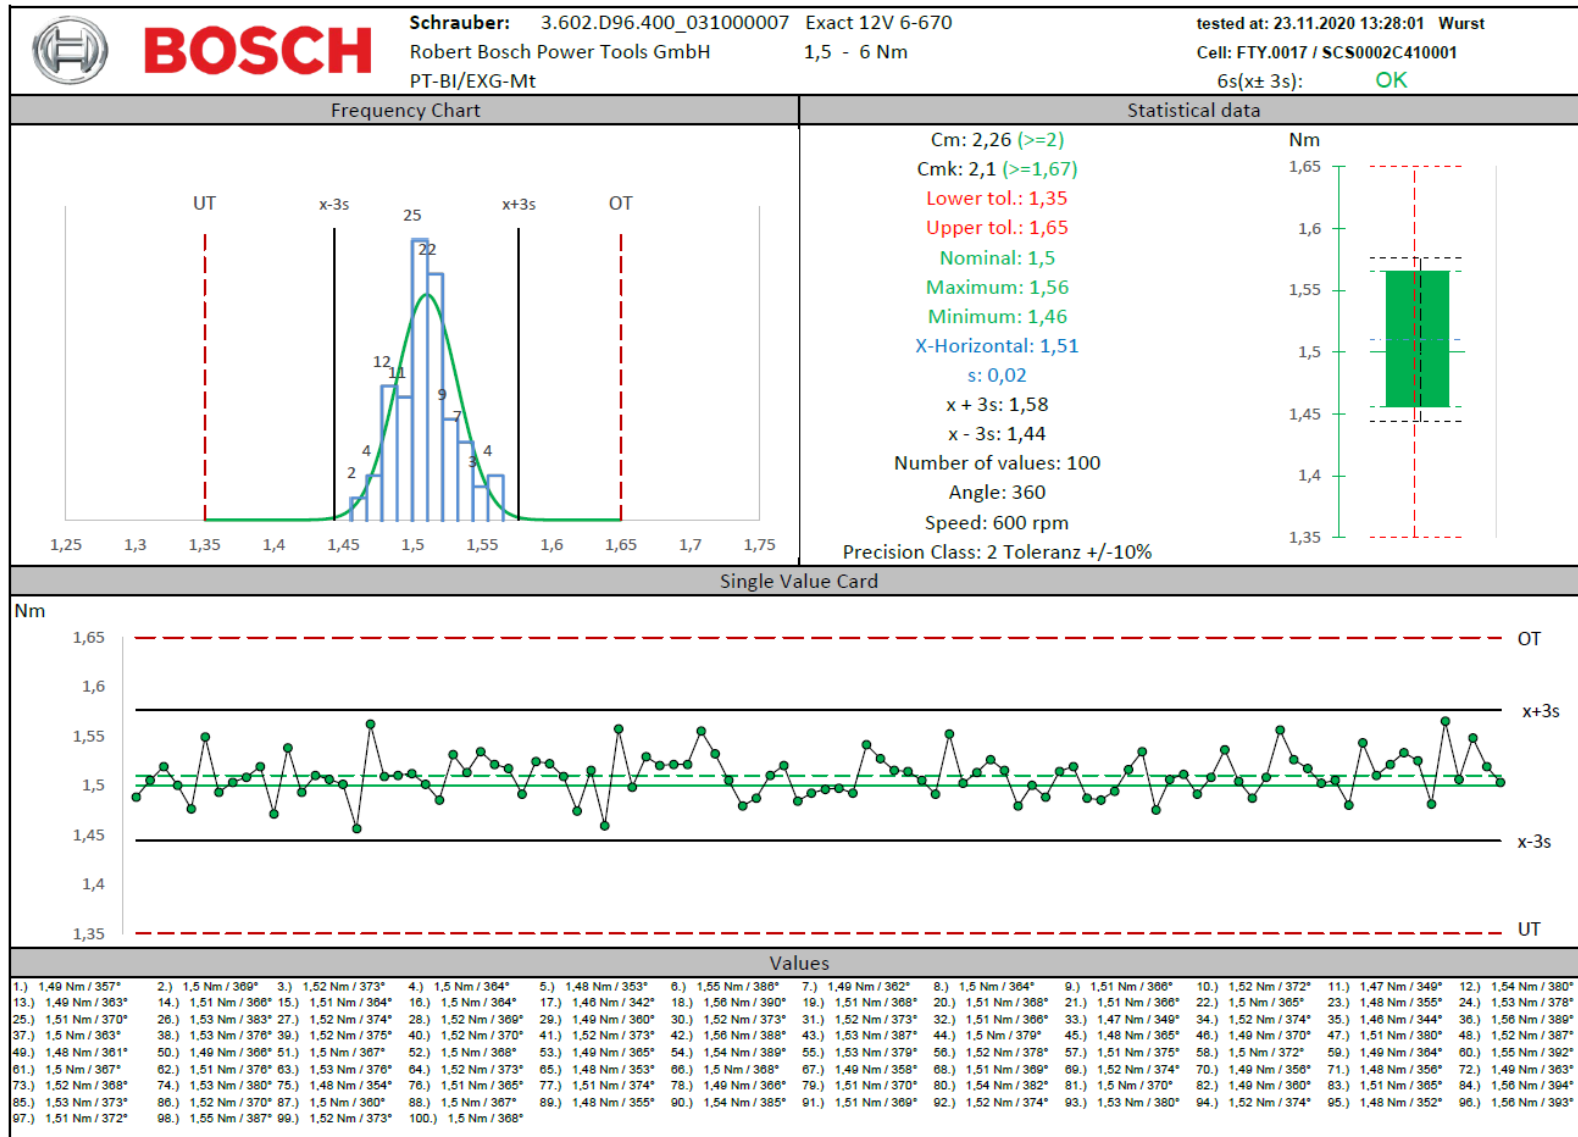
BOSCH

Schrauber: 3.602.D96.400_031000007 Exact 12V 6-670
Robert Bosch Power Tools GmbH 1,5 - 6 Nm
PT-BI/EXG-Mt

tested at: 23.11.2020 13:28:01 Wurst
Cell: FTY.0017 / SCS0002C410001
6s(x± 3s): OK

Frequency Chart

UT x-3s 25 x+3s OT
22
12
11
9
7
4
4
3
2

1,25 1,3 1,35 1,4 1,45 1,5 1,55 1,6 1,65 1,7 1,75

Statistical data

Cm: 2,26 (>=2)
Cmk: 2,1 (>=1,67)
Lower tol.: 1,35
Upper tol.: 1,65
Nominal: 1,5
Maximum: 1,56
Minimum: 1,46
X-Horizontal: 1,51
s: 0,02
x + 3s: 1,58
x - 3s: 1,44
Number of values: 100
Angle: 360
Speed: 600 rpm
Precision Class: 2 Toleranz +/-10%

Nm
1,65
1,6
1,55
1,5
1,45
1,4
1,35

Single Value Card

Nm
1,65
1,6
1,55
1,5
1,45
1,4
1,35
OT
x+3s
x-3s
UT

Values

| | | | | | | | | | | | |
|---|---|---|---|---|---|---|---|---|---|---|---|
| 1.) 1,49 Nm / 357° | 2.) 1,5 Nm / 369° | 3.) 1,52 Nm / 373° | 4.) 1,5 Nm / 364° | 5.) 1,48 Nm / 353° | 6.) 1,55 Nm / 386° | 7.) 1,49 Nm / 362° | 8.) 1,5 Nm / 364° | 9.) 1,51 Nm / 366° | 10.) 1,52 Nm / 372° | 11.) 1,47 Nm / 349° | 12.) 1,54 Nm / 380° |
| 13.) 1,49 Nm / 363° | 14.) 1,51 Nm / 366° | 15.) 1,51 Nm / 364° | 16.) 1,5 Nm / 364° | 17.) 1,46 Nm / 342° | 18.) 1,56 Nm / 390° | 19.) 1,51 Nm / 368° | 20.) 1,51 Nm / 368° | 21.) 1,51 Nm / 366° | 22.) 1,5 Nm / 365° | 23.) 1,48 Nm / 355° | 24.) 1,53 Nm / 378° |
| 25.) 1,51 Nm / 370° | 26.) 1,53 Nm / 383° | 27.) 1,52 Nm / 374° | 28.) 1,52 Nm / 369° | 29.) 1,49 Nm / 360° | 30.) 1,52 Nm / 373° | 31.) 1,52 Nm / 373° | 32.) 1,51 Nm / 366° | 33.) 1,47 Nm / 349° | 34.) 1,52 Nm / 374° | 35.) 1,46 Nm / 344° | 36.) 1,56 Nm / 389° |
| 37.) 1,5 Nm / 363° | 38.) 1,53 Nm / 376° | 39.) 1,52 Nm / 375° | 40.) 1,52 Nm / 370° | 41.) 1,52 Nm / 373° | 42.) 1,56 Nm / 388° | 43.) 1,53 Nm / 387° | 44.) 1,5 Nm / 379° | 45.) 1,48 Nm / 365° | 46.) 1,49 Nm / 370° | 47.) 1,51 Nm / 380° | 48.) 1,52 Nm / 387° |
| 49.) 1,48 Nm / 361° | 50.) 1,49 Nm / 366° | 51.) 1,5 Nm / 367° | 52.) 1,5 Nm / 368° | 53.) 1,49 Nm / 365° | 54.) 1,54 Nm / 389° | 55.) 1,53 Nm / 379° | 56.) 1,52 Nm / 378° | 57.) 1,51 Nm / 375° | 58.) 1,5 Nm / 372° | 59.) 1,49 Nm / 364° | 60.) 1,55 Nm / 392° |
| 61.) 1,5 Nm / 367° | 62.) 1,51 Nm / 376° | 63.) 1,53 Nm / 376° | 64.) 1,52 Nm / 373° | 65.) 1,48 Nm / 353° | 66.) 1,5 Nm / 368° | 67.) 1,49 Nm / 358° | 68.) 1,51 Nm / 369° | 69.) 1,52 Nm / 374° | 70.) 1,49 Nm / 356° | 71.) 1,48 Nm / 356° | 72.) 1,49 Nm / 363° |
| 73.) 1,52 Nm / 368° | 74.) 1,53 Nm / 380° | 75.) 1,48 Nm / 354° | 76.) 1,51 Nm / 365° | 77.) 1,51 Nm / 374° | 78.) 1,49 Nm / 366° | 79.) 1,51 Nm / 370° | 80.) 1,54 Nm / 382° | 81.) 1,5 Nm / 370° | 82.) 1,49 Nm / 360° | 83.) 1,51 Nm / 365° | 84.) 1,56 Nm / 394° |
| 85.) 1,53 Nm / 373° | 86.) 1,52 Nm / 370° | 87.) 1,5 Nm / 360° | 88.) 1,5 Nm / 367° | 89.) 1,48 Nm / 355° | 90.) 1,54 Nm / 385° | 91.) 1,51 Nm / 369° | 92.) 1,52 Nm / 374° | 93.) 1,53 Nm / 380° | 94.) 1,52 Nm / 374° | 95.) 1,48 Nm / 352° | 96.) 1,56 Nm / 393° |
| 97.) 1,51 Nm / 372° | 98.) 1,55 Nm / 387° | 99.) 1,52 Nm / 373° | 100.) 1,5 Nm / 368° | | | | | | | | |